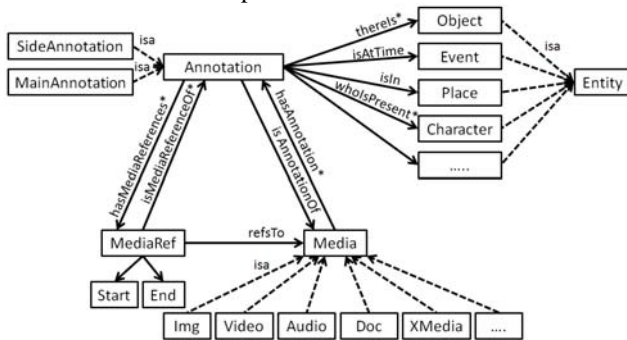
SideAnnotation
isa
MainAnnotation
isa
Annotation
thereIs*
isAtTime
isIn
whoIsPresent*
Object
Event
Place
Character
.....
isa
Entity
hasMediaReferences*
isMediaReferenceOf*
hasAnnotation*
isAnnotationOf
MediaRef
refsTo
Media
Start
End
isa
Img
Video
Audio
Doc
XMedia
....